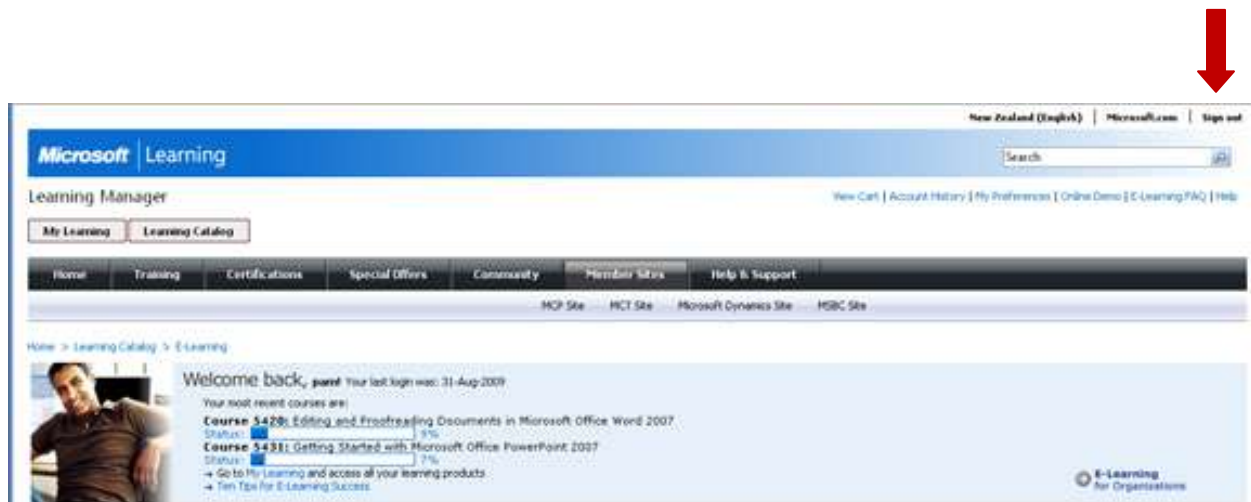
New Zealand (English) | Microsoft.com | Sign out

Microsoft | Learning

Search

Learning Manager

View Cart | Account History | My Preferences | Online Demo | E-Learning FAQ | Help

My Learning | Learning Catalog

Home | Training | Certifications | Special Offers | Community | Member Sites | Help & Support

MCP Site | MCT Site | Microsoft Dynamics Site | MSBC Site

Home > Learning Catalog > E-Learning

Welcome back, pam! Your last login was: 31-Aug-2009

Your most recent courses are:

Course 5420: Editing and Proofreading Documents in Microsoft Office Word 2007
Status: 9%

Course 5431: Getting Started with Microsoft Office PowerPoint 2007
Status: 7%

→ Go to My Learning and access all your learning products
→ Ten Tips for E-Learning Success

E-Learning for Organizations